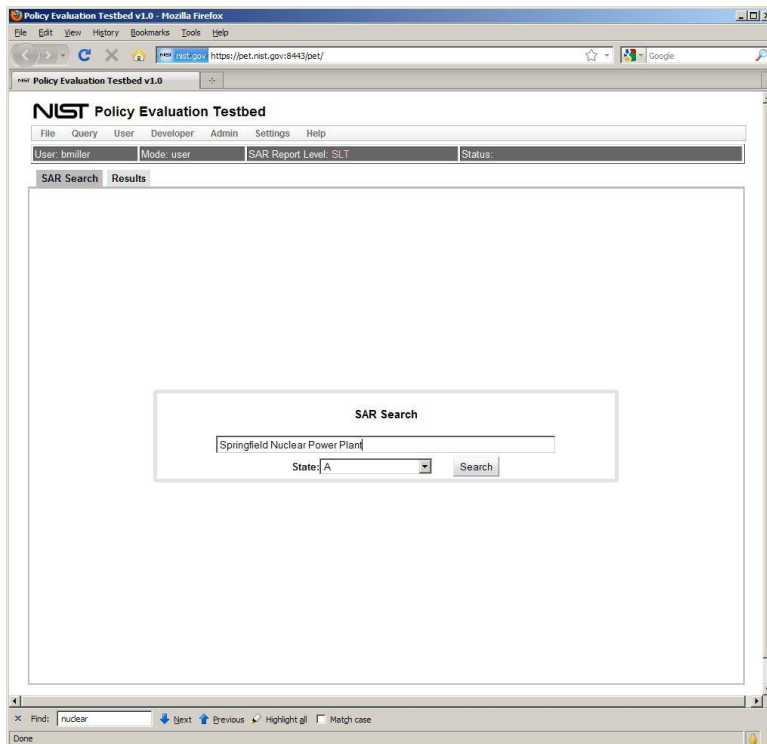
Policy Evaluation Testbed v1.0 - Mozilla Firefox

File Edit View History Bookmarks Tools Help

nist.gov https://pet.nist.gov:8443/pet/

Google

Policy Evaluation Testbed v1.0

NIST Policy Evaluation Testbed

File Query User Developer Admin Settings Help

User: bmiller | Mode: user | SAR Report Level: SLT | Status:

SAR Search Results

SAR Search

Springfield Nuclear Power Plant

State: A

Search

Find: nuclear Next Previous Highlight all Match case

Done